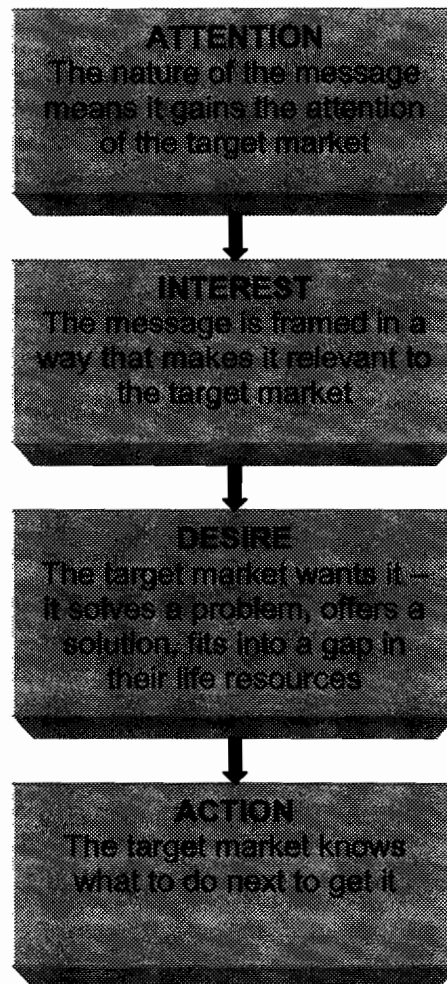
ATTENTION
The nature of the message means it gains the attention of the target market

INTEREST
The message is framed in a way that makes it relevant to the target market

DESIRE
The target market wants it – it solves a problem, offers a solution, fits into a gap in their life resources

ACTION
The target market knows what to do next to get it